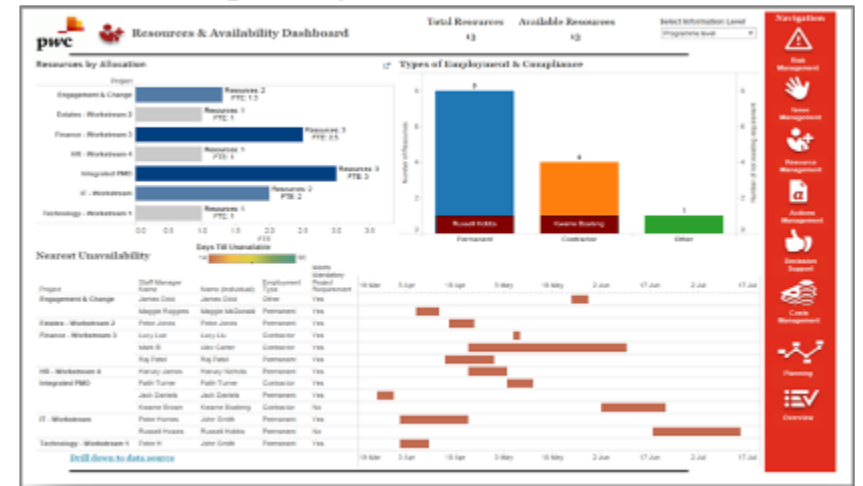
pwc

Resources & Availability Dashboard

Total Resources
Available Resources
13

Select Information Level
Programme level

Navigation
Risk Management
Issue Management
Resource Management
Actions Management
Decision Support
Costs Management
Planning
Overview

Resources by Allocation

Project
Engagement & Change
Resources: 2
FTE: 1.5
Estates - Workstream 2
Resources: 1
FTE: 1
Finance - Workstream 3
Resources: 3
FTE: 2.5
HR - Workstream 4
Resources: 1
FTE: 1
Integrated PMO
Resources: 3
FTE: 3
IT - Workstream
Resources: 2
FTE: 2
Technology - Workstream 1
Resources: 1
FTE: 1

0.0 0.5 1.0 1.5 2.0 2.5 3.0 3.5
FTE

Types of Employment & Compliance

Number of Resources
9
Russell Hobbs
Permanent
4
Kwame Boateng
Contractor
1
Other

Nearest Unavailability

Days Till Unavailable

| Project | Staff Manager Name | Name (individual) | Employment Type | Meets Mandatory Project Requirement |
|---|---|---|---|---|
| Engagement & Change | James Dosi | James Dosi | Other | Yes |
| | Maggie Roggers | Maggie McDonald | Permanent | Yes |
| Estates - Workstream 2 | Peter Jones | Peter Jones | Permanent | Yes |
| Finance - Workstream 3 | Lucy Liu | Lucy Liu | Contractor | Yes |
| | Mark B | Alex Carter | Permanent | Yes |
| | Raj Patel | Raj Patel | Permanent | Yes |
| HR - Workstream 4 | Harvey James | Harvey Nichols | Permanent | Yes |
| Integrated PMO | Faith Turner | Faith Turner | Contractor | Yes |
| | Jack Daniels | Jack Daniels | Permanent | Yes |
| | Kwame Brown | Kwame Boateng | Contractor | No |
| IT - Workstream | Peter Homes | John Smith | Permanent | Yes |
| | Russell Hoses | Russell Hobbs | Permanent | Yes |
| Technology - Workstream 1 | Peter H | John Smith | Permanent | Yes |

19 Mar 2 Apr 16 Apr 30 Apr 14 May 28 May 11 Jun 25 Jun 9 Jul 23 Jul

Drill down to data source